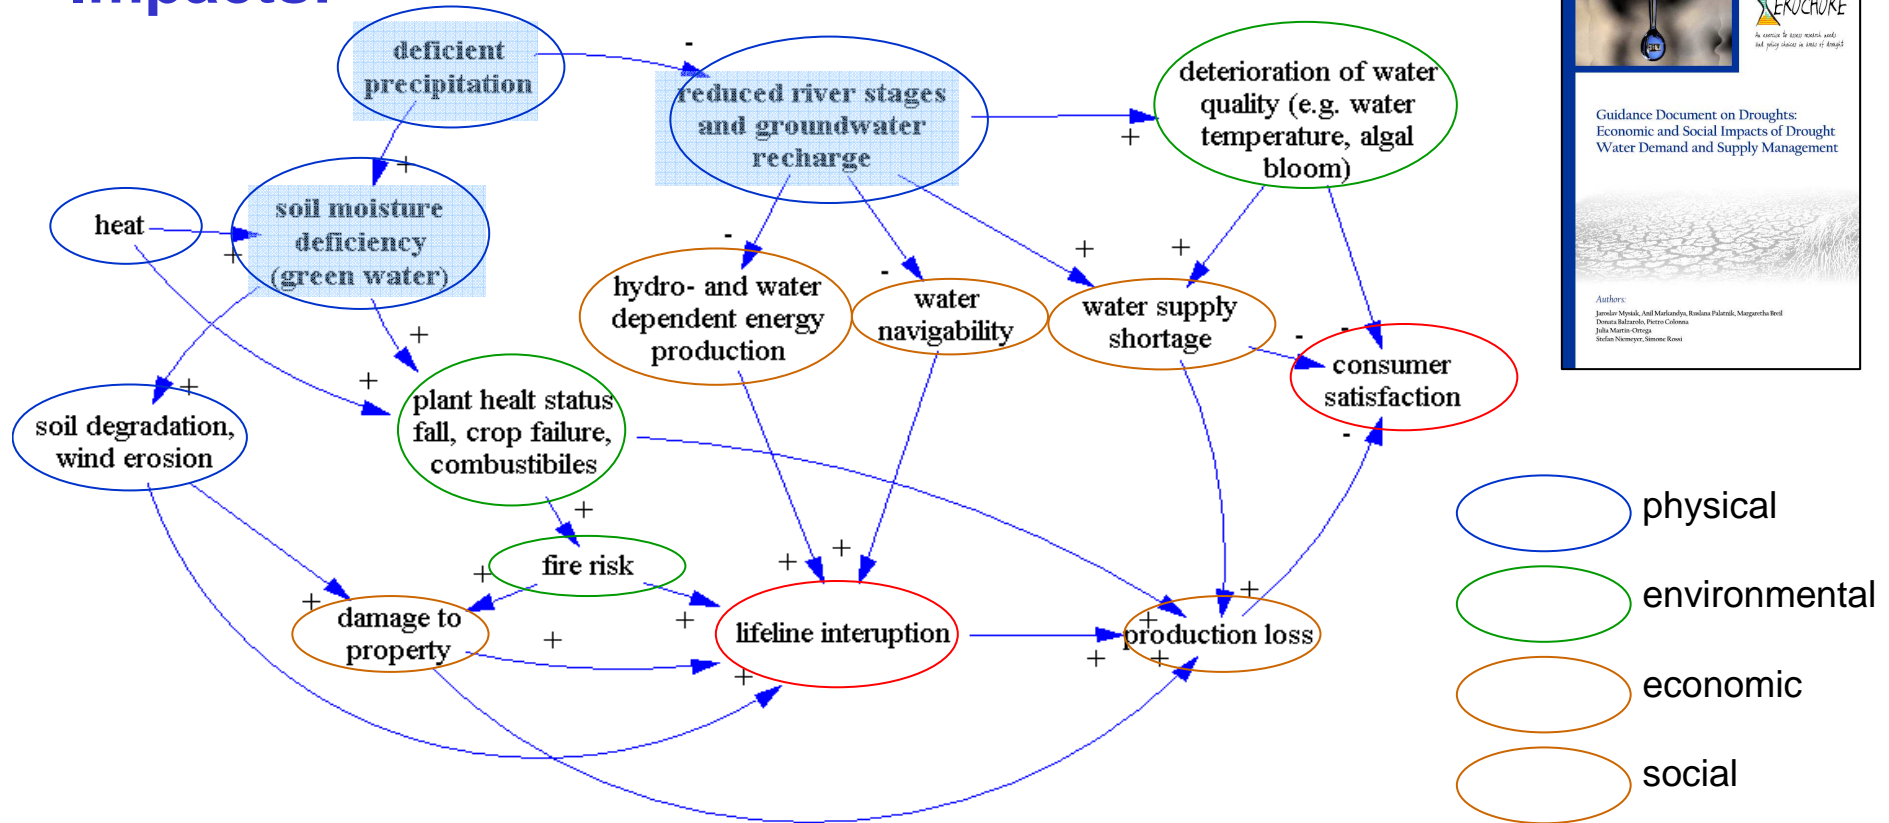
deficient precipitation

-

reduced river stages and groundwater recharge

deterioration of water quality (e.g. water temperature, algal bloom)

+

+

heat

soil moisture deficiency (green water)

+

-

hydro- and water dependent energy production

-

water navigability

+

+

water supply shortage

-

-

consumer satisfaction

+

+

+

soil degradation, wind erosion

plant healt status fall, crop failure, combustibiles

-

+

fire risk

+

+

+

+

damage to property

+

lifeline interuption

+

production loss

+

+

+

+

+

Guidance Document on Droughts: Economic and Social Impacts of Drought Water Demand and Supply Management

Authors:

physical

environmental

economic

social